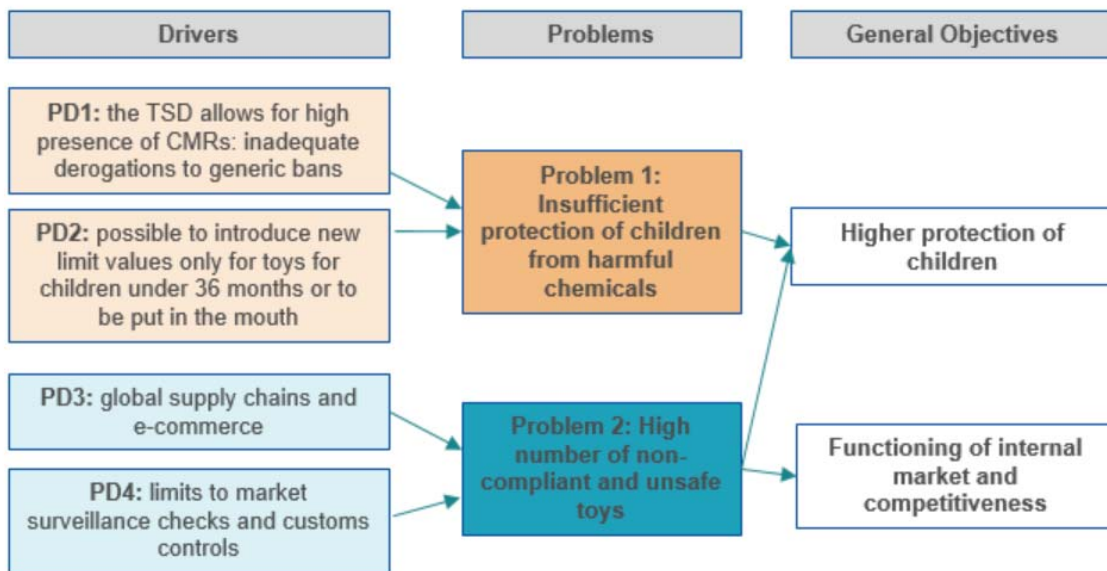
Drivers

Problems

General Objectives

**PD1:** the TSD allows for high presence of CMRs: inadequate derogations to generic bans

**PD2:** possible to introduce new limit values only for toys for children under 36 months or to be put in the mouth

**PD3:** global supply chains and e-commerce

**PD4:** limits to market surveillance checks and customs controls

Problem 1: Insufficient protection of children from harmful chemicals

Problem 2: High number of non-compliant and unsafe toys

Higher protection of children

Functioning of internal market and competitiveness